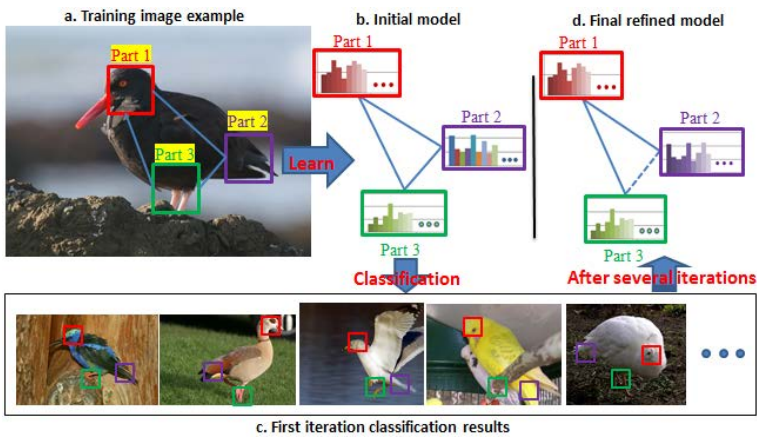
a. Training image example

Part 1

Part 2

Part 3

Learn

b. Initial model

Part 1

Part 2

Part 3

Classification

d. Final refined model

Part 1

Part 2

Part 3

After several iterations

c. First iteration classification results